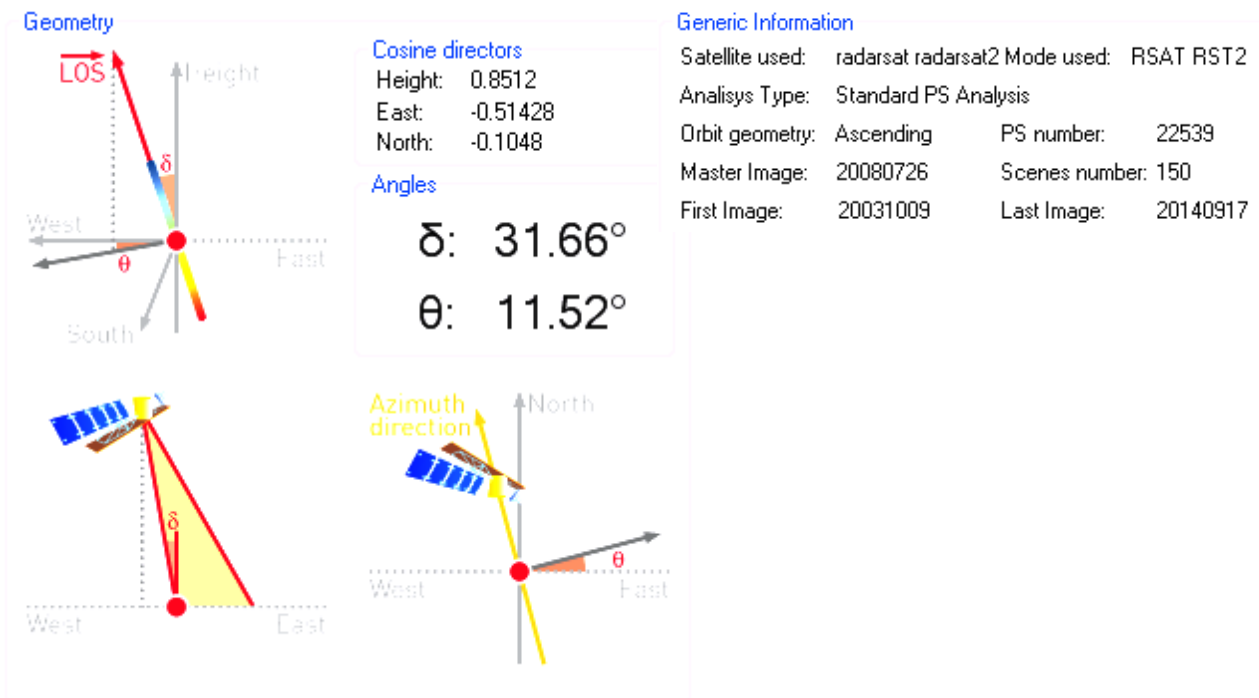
Geometry

$\overrightarrow{LOS}$

Height

$\delta$

West

East

$\theta$

South

Cosine directors

| Height: | 0.8512 |
|---|---|
| East: | -0.51428 |
| North: | -0.1048 |

Angles

δ: 31.66°

θ: 11.52°

$\delta$

West

East

Azimuth direction

North

West

$\theta$

East

Generic Information

| Satellite used: | radarsat radarsat2 | Mode used: | RSAT RST2 |
|---|---|---|---|
| Analisys Type: | Standard PS Analysis | | |
| Orbit geometry: | Ascending | PS number: | 22539 |
| Master Image: | 20080726 | Scenes number: | 150 |
| First Image: | 20031009 | Last Image: | 20140917 |